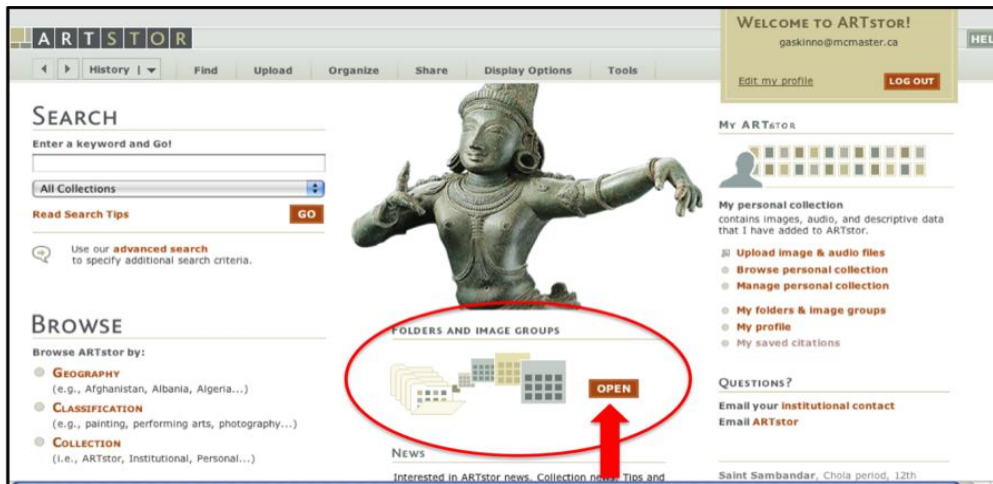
ARTSTOR

History | Find Upload Organize Share Display Options Tools

WELCOME TO ARTSTOR!
gaskinno@mcmaster.ca
Edit my profile LOG OUT

HEL

SEARCH
Enter a keyword and Go!
All Collections
Read Search Tips GO

Use our advanced search to specify additional search criteria.

BROWSE
Browse ARTstor by:
GEOGRAPHY
(e.g., Afghanistan, Albania, Algeria...)
CLASSIFICATION
(e.g., painting, sculpture, performing arts, photography...)
COLLECTION
(i.e., ARTstor, Institutional, Personal...)

FOLDERS AND IMAGE GROUPS
OPEN

NEWS
Interested in ARTstor news, Collection news, Tips and

MY ARTSTOR
My personal collection
contains images, audio, and descriptive data that I have added to ARTstor.
Upload image & audio files
Browse personal collection
Manage personal collection
My folders & image groups
My profile
My saved citations

QUESTIONS?
Email your institutional contact
Email ARTstor

Saint Sambandar, Chola period, 12th